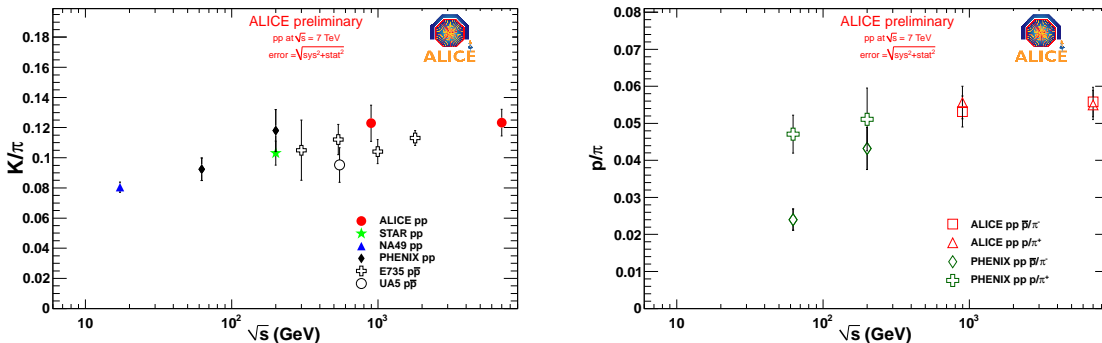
ALICE preliminary
pp at $\sqrt{s}$ = 7 TeV
error = $\sqrt{sys^2+stat^2}$

ALICE

$K/\pi$

0.18
0.16
0.14
0.12
0.1
0.08
0.06
0.04
0.02
0

ALICE pp
STAR pp
NA49 pp
PHENIX pp
E735 p$\bar{p}$
UA5 p$\bar{p}$

10
$10^2$
$10^3$
$\sqrt{s}$ (GeV)

ALICE preliminary
pp at $\sqrt{s}$ = 7 TeV
error = $\sqrt{sys^2+stat^2}$

ALICE

$p/\pi$

0.08
0.07
0.06
0.05
0.04
0.03
0.02
0.01
0

ALICE pp $\bar{p}/\pi^-$
ALICE pp $p/\pi^+$
PHENIX pp $\bar{p}/\pi^-$
PHENIX pp $p/\pi^+$

10
$10^2$
$10^3$
$\sqrt{s}$ (GeV)